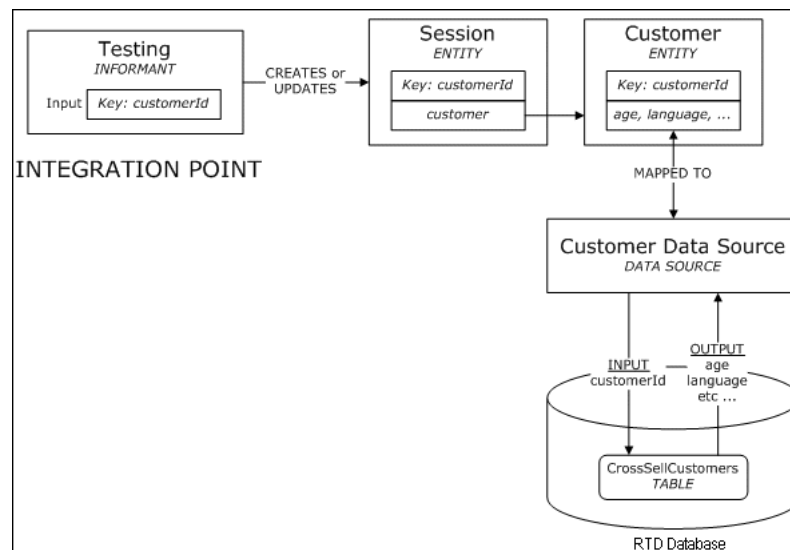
Testing
INFORMANT

Input Key: customerId

CREATES or UPDATES

Session
ENTITY

Key: customerId

customer

Customer
ENTITY

Key: customerId

age, language, ...

INTEGRATION POINT

MAPPED TO

Customer Data Source
DATA SOURCE

INPUT
customerId

OUTPUT
age
language
etc ...

CrossSellCustomers
TABLE

RTD Database